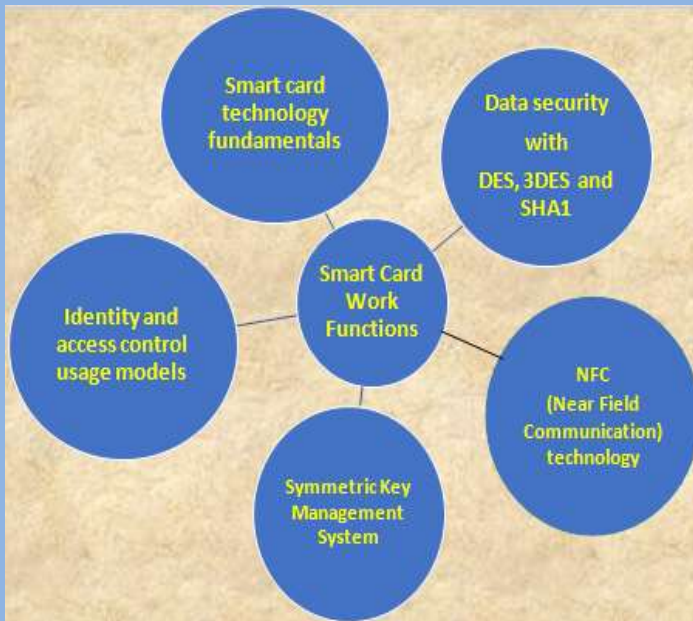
Smart card technology fundamentals

Data security with DES, 3DES and SHA1

Smart Card Work Functions

Identity and access control usage models

NFC (Near Field Communication) technology

Symmetric Key Management System